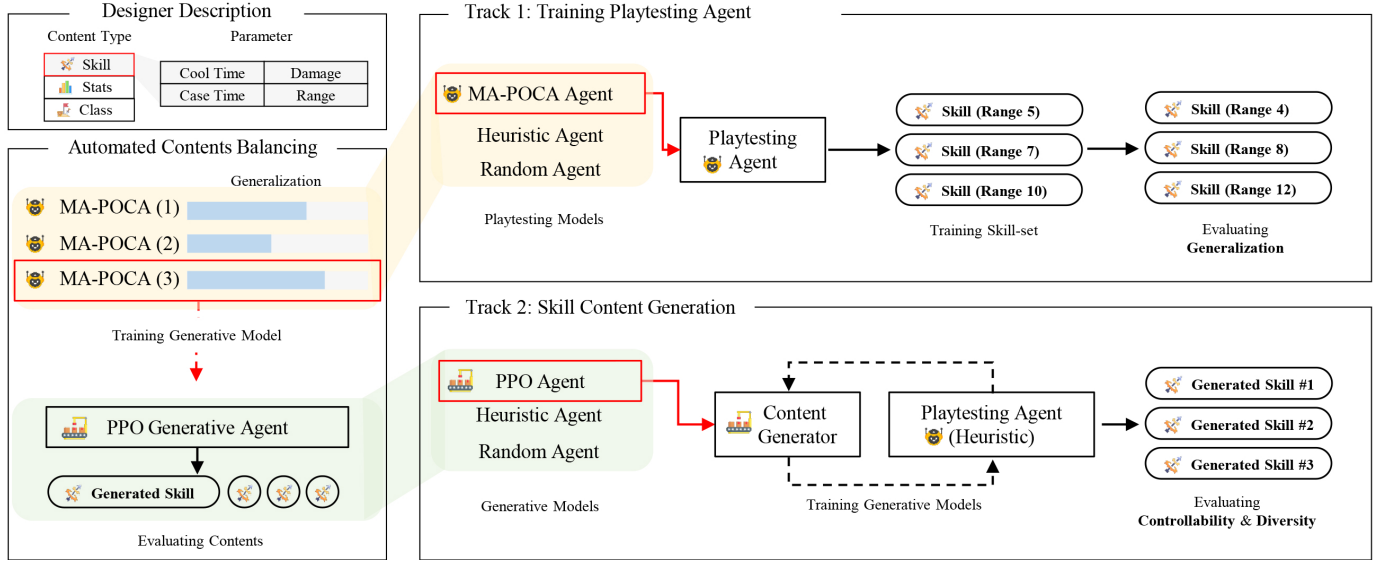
Designer Description

Content Type

Skill
Stats
Class

Parameter

| Cool Time | Damage |
|---|---|
| Case Time | Range |

Automated Contents Balancing

Generalization

MA-POCA (1)
MA-POCA (2)
MA-POCA (3)

Training Generative Model

PPO Generative Agent

Generated Skill

Evaluating Contents

Track 1: Training Playtesting Agent

MA-POCA Agent
Heuristic Agent
Random Agent

Playtesting Models

Playtesting Agent

Skill (Range 5)
Skill (Range 7)
Skill (Range 10)

Training Skill-set

Skill (Range 4)
Skill (Range 8)
Skill (Range 12)

Evaluating
Generalization

Track 2: Skill Content Generation

PPO Agent
Heuristic Agent
Random Agent

Generative Models

Content Generator

Playtesting Agent (Heuristic)

Training Generative Models

Generated Skill #1
Generated Skill #2
Generated Skill #3

Evaluating
Controllability & Diversity